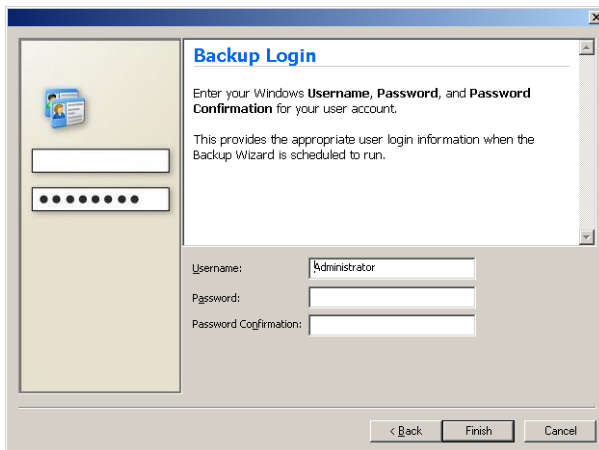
Backup Login

Enter your Windows **Username**, **Password**, and **Password Confirmation** for your user account.

This provides the appropriate user login information when the Backup Wizard is scheduled to run.

Username: Administrator

Password:

Password Confirmation:

< Back

Finish

Cancel